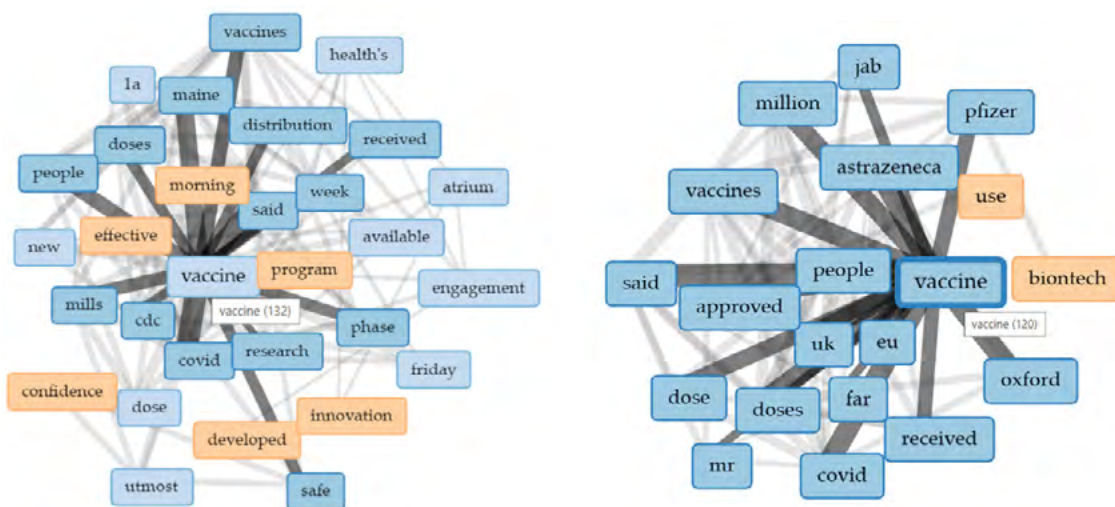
vaccines
health's
1a
maine
distribution
received
doses
people
morning
week
atrium
said
new
effective
available
vaccine
program
engagement
mills
cdc
vaccine (132)
phase
covid
research
friday
confidence
dose
innovation
developed
utmost
safe

jab
million
pfizer
astrazeneca
vaccines
use
said
people
vaccine
biontech
approved
vaccine (120)
uk
eu
oxford
dose
doses
far
received
mr
covid